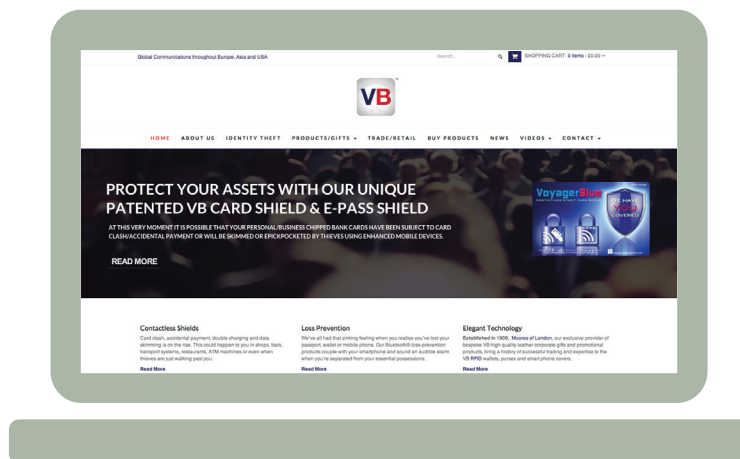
Global Communications throughout Europe, Asia and USA

Search... SHOPPING CART 0 items - £0.00

VB

HOME ABOUT US IDENTITY THEFT PRODUCTS/GIFTS TRADE/RETAIL BUY PRODUCTS NEWS VIDEOS CONTACT

PROTECT YOUR ASSETS WITH OUR UNIQUE PATENTED VB CARD SHIELD & E-PASS SHIELD

AT THIS VERY MOMENT IT IS POSSIBLE THAT YOUR PERSONAL/BUSINESS CHIPPED BANK CARDS HAVE BEEN SUBJECT TO CARD CLASH/ACCIDENTAL PAYMENT OR WILL BE SKIMMED OR EPICKPOCKETED BY THIEVES USING ENHANCED MOBILE DEVICES.

READ MORE

VoyagerBlue

WE HAVE YOU COVERED

Contactless Shields

Card clash, accidental payment, double charging and data skimming is on the rise. This could happen to you in shops, bars, transport systems, restaurants, ATM machines or even when thieves are just walking past you.

Read More

Loss Prevention

We've all had that sinking feeling when you realise you've lost your passport, wallet or mobile phone. Our Bluetooth® loss-prevention products couple with your smartphone and sound an audible alarm when you're separated from your essential possessions.

Read More

Elegant Technology

Established in 1909, Mooreo of London, our exclusive provider of bespoke VB high quality leather corporate gifts and promotional products, bring a history of successful trading and expertise to the VB RFID wallets, purses and smart phone covers.

Read More